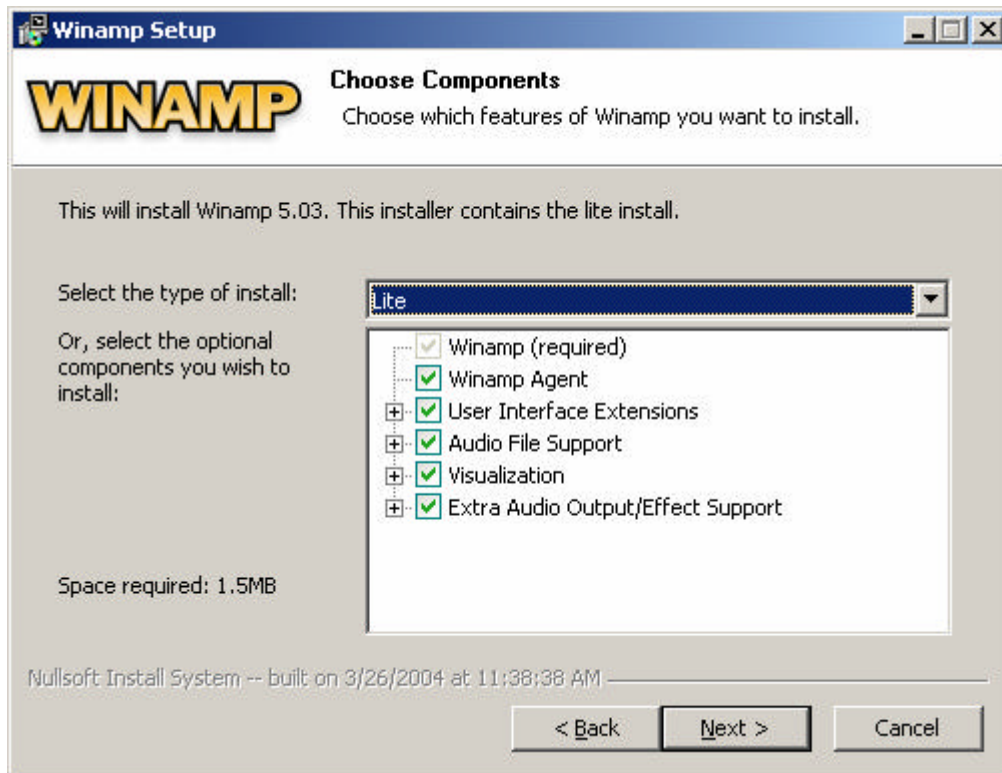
Winamp Setup

WINAMP

Choose Components

Choose which features of Winamp you want to install.

This will install Winamp 5.03. This installer contains the lite install.

Select the type of install:

Lite

Or, select the optional components you wish to install:

Winamp (required)
Winamp Agent
User Interface Extensions
Audio File Support
Visualization
Extra Audio Output/Effect Support

Space required: 1.5MB

Nullsoft Install System -- built on 3/26/2004 at 11:38:38 AM

< Back

Next >

Cancel